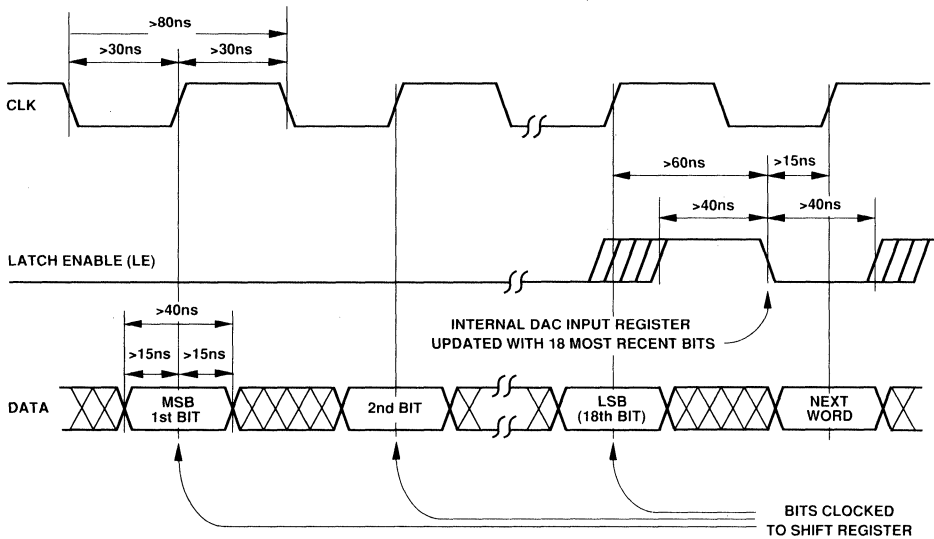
>80ns

>30ns

>30ns

CLK

>60ns

>15ns

>40ns

>40ns

LATCH ENABLE (LE)

>40ns

>15ns

>15ns

INTERNAL DAC INPUT REGISTER UPDATED WITH 18 MOST RECENT BITS

DATA

MSB 1st BIT

2nd BIT

LSB (18th BIT)

NEXT WORD

BITS CLOCKED TO SHIFT REGISTER